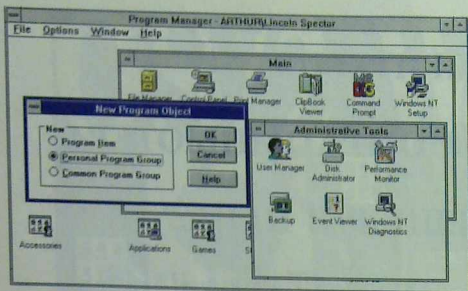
Program Manager - ARTHUR\Lincoln Spector
File Options Window Help

Main
File Manager Control Panel Print Manager ClipBook Viewer Command Prompt Windows NT Setup

New Program Object
New
Program Item
Personal Program Group
Common Program Group
OK
Cancel
Help

Administrative Tools
User Manager Disk Administrator Performance Monitor
Backup Event Viewer Windows NT Diagnostics

Accessories Applications Games S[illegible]